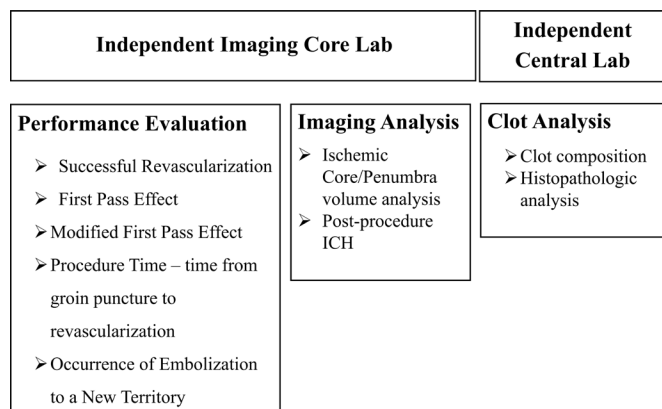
Independent Imaging Core Lab

Independent Central Lab

Performance Evaluation

➢ Successful Revascularization
➢ First Pass Effect
➢ Modified First Pass Effect
➢ Procedure Time – time from groin puncture to revascularization
➢ Occurrence of Embolization to a New Territory

Imaging Analysis

➢ Ischemic Core/Penumbra volume analysis
➢ Post-procedure ICH

Clot Analysis

➢ Clot composition
➢ Histopathologic analysis